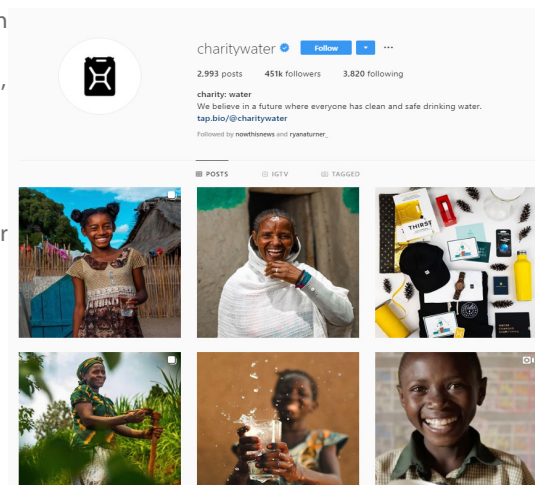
n

,

r

charitywater Follow ···

2,993 posts 451k followers 3,820 following

charity: water
We believe in a future where everyone has clean and safe drinking water.
tap.bio/@charitywater

Followed by nowthisnews and ryanaturner_

POSTS IGTV TAGGED

THIRST